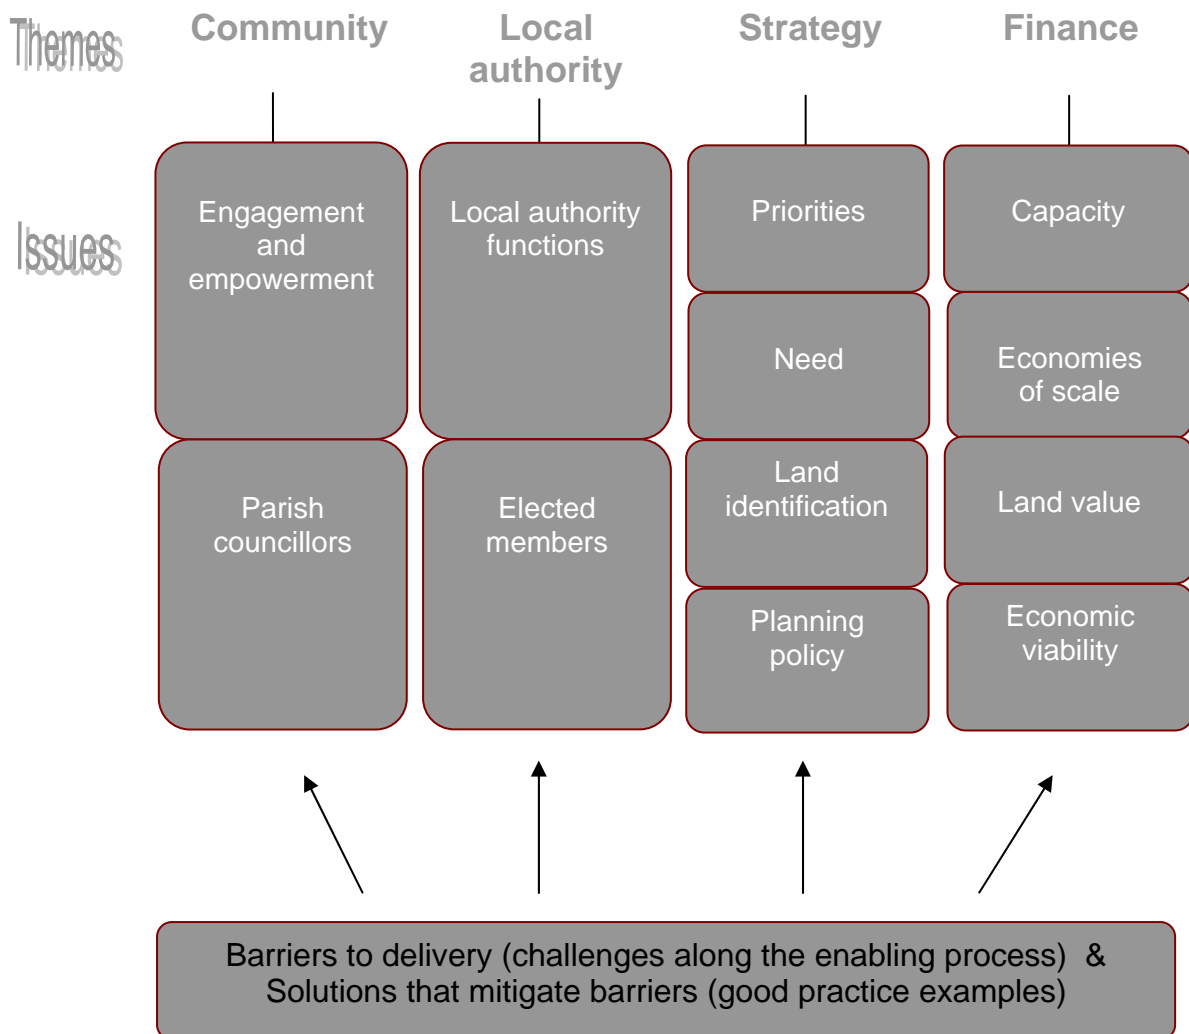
Themes

Community

Local authority

Strategy

Finance

Issues

Engagement and empowerment

Parish councillors

Local authority functions

Elected members

Priorities

Need

Land identification

Planning policy

Capacity

Economies of scale

Land value

Economic viability

Barriers to delivery (challenges along the enabling process) & Solutions that mitigate barriers (good practice examples)